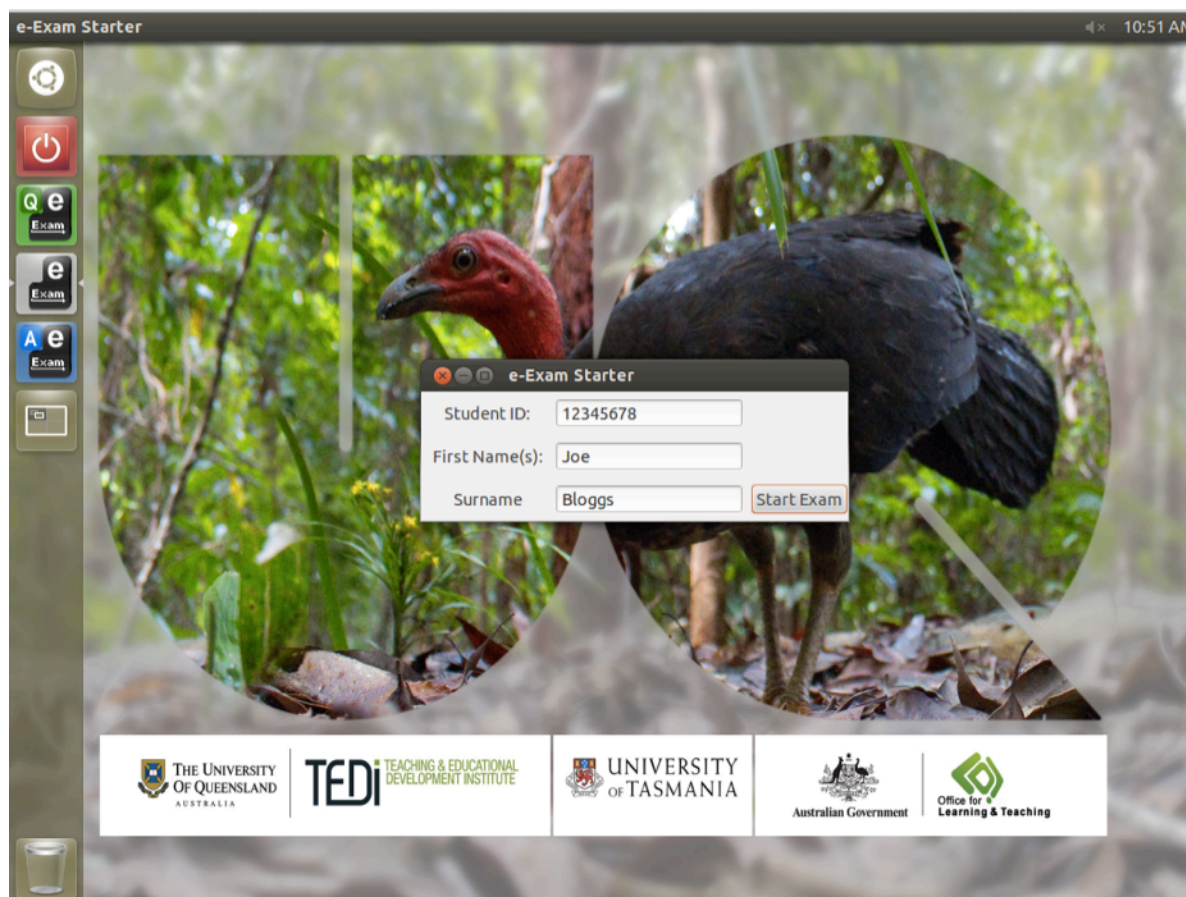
e-Exam Starter

10:51 AM

Q e Exam

e Exam

A e Exam

e-Exam Starter

Student ID: 12345678

First Name(s): Joe

Surname Bloggs

Start Exam

THE UNIVERSITY OF QUEENSLAND AUSTRALIA

TEDi TEACHING & EDUCATIONAL DEVELOPMENT INSTITUTE

UNIVERSITY OF TASMANIA

Australian Government

Office for Learning & Teaching